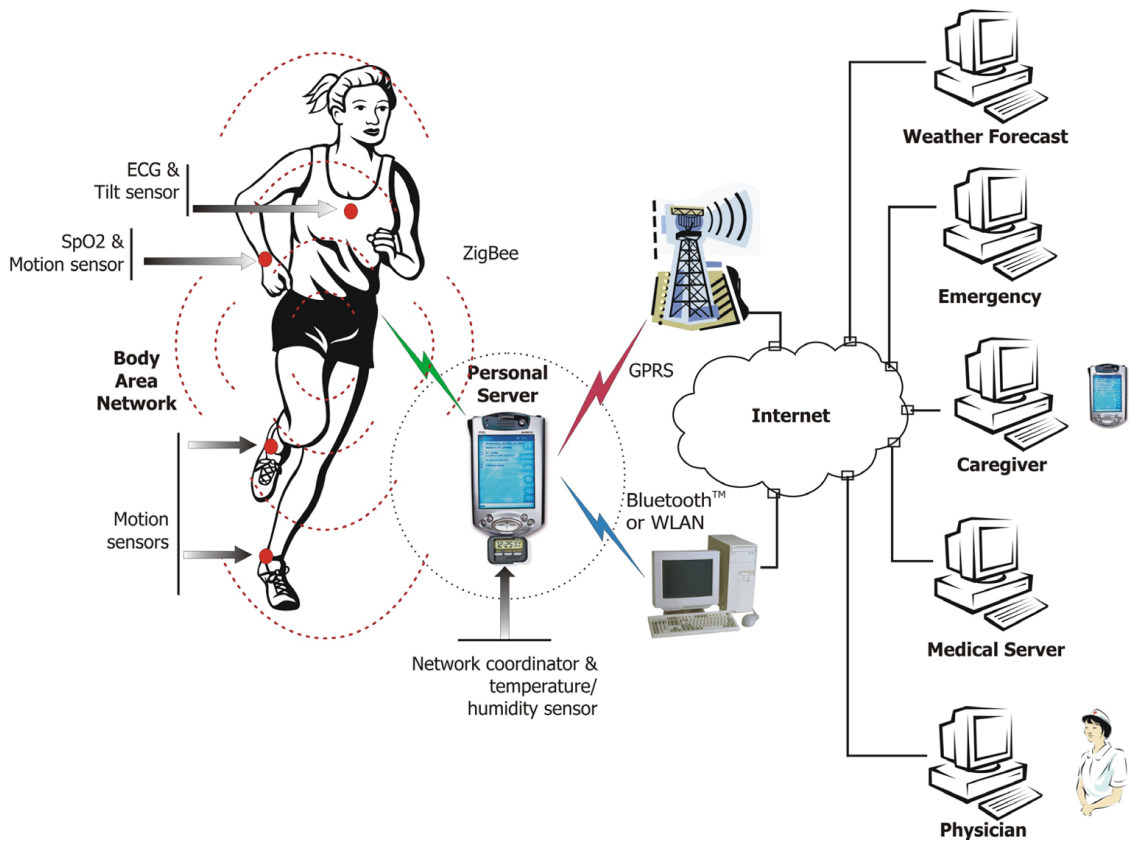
ECG &
Tilt sensor

SpO2 &
Motion sensor

Body
Area
Network

Motion
sensors

ZigBee

Personal
Server

Network coordinator &
temperature/
humidity sensor

GPRS

Bluetooth$^{TM}$
or WLAN

Internet

Weather Forecast

Emergency

Caregiver

Medical Server

Physician